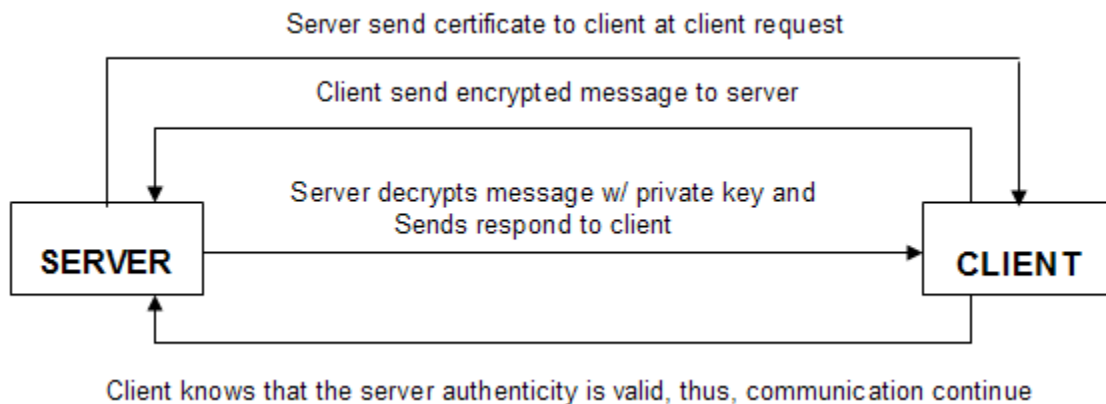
Server send certificate to client at client request

Client send encrypted message to server

Server decrypts message w/ private key and Sends respond to client

SERVER

CLIENT

Client knows that the server authenticity is valid, thus, communication continue